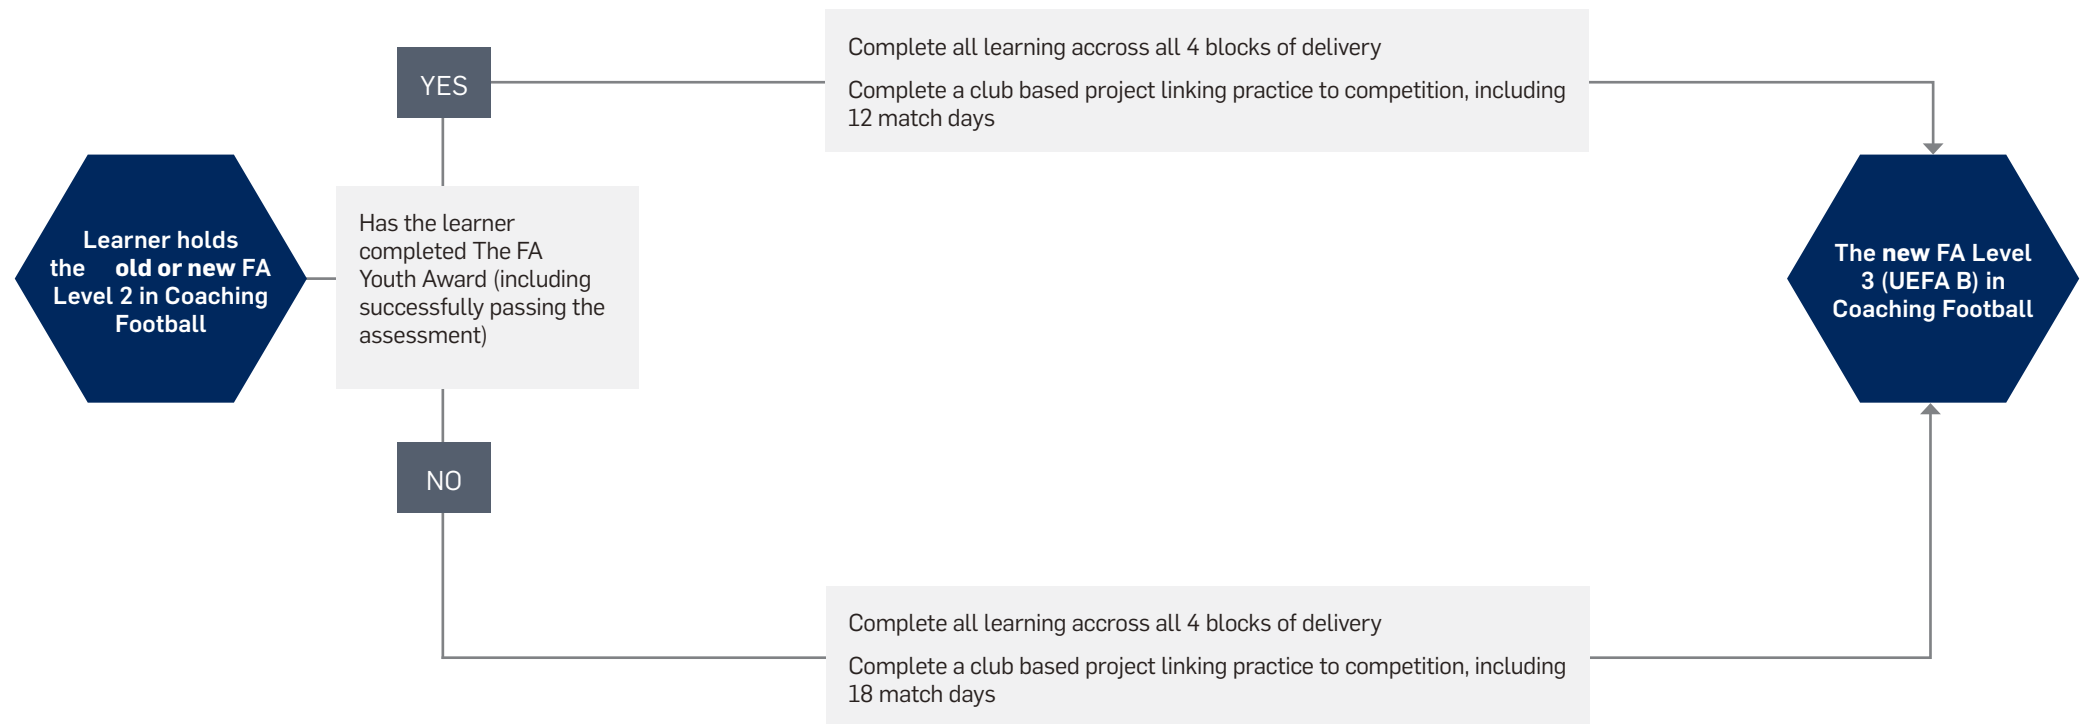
Learner holds the old or new FA Level 2 in Coaching Football

Has the learner completed The FA Youth Award (including successfully passing the assessment)

YES

Complete all learning accross all 4 blocks of delivery

Complete a club based project linking practice to competition, including 12 match days

NO

Complete all learning accross all 4 blocks of delivery

Complete a club based project linking practice to competition, including 18 match days

The new FA Level 3 (UEFA B) in Coaching Football